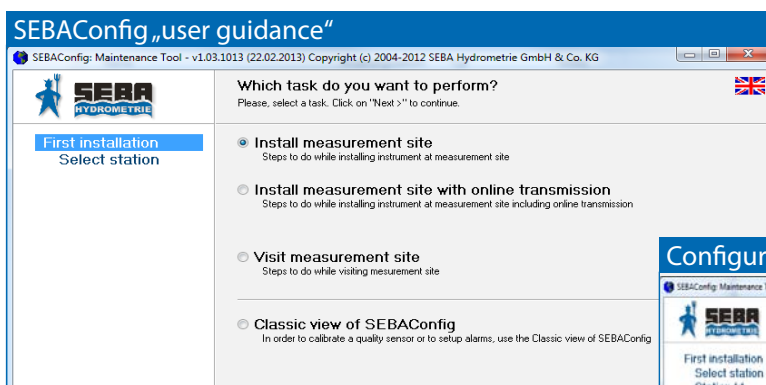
SEBAConfig „user guidance“

SEBAConfig: Maintenance Tool - v1.03.1013 (22.02.2013) Copyright (c) 2004-2012 SEBA Hydrometrie GmbH & Co. KG

SEBA HYDROMETRIE

Which task do you want to perform?
Please, select a task. Click on "Next >" to continue.

First installation
Select station

Install measurement site
Steps to do while installing instrument at measurement site

Install measurement site with online transmission
Steps to do while installing instrument at measurement site including online transmission

Visit measurement site
Steps to do while visiting mesurement site

Classic view of SEBAConfig
In order to calibrate a quality sensor or to setup alarms, use the Classic view of SEBAConfig

Configur

SEBAConfig: Maintenance T

SEBA HYDROMETRIE

First installation
Select station
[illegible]